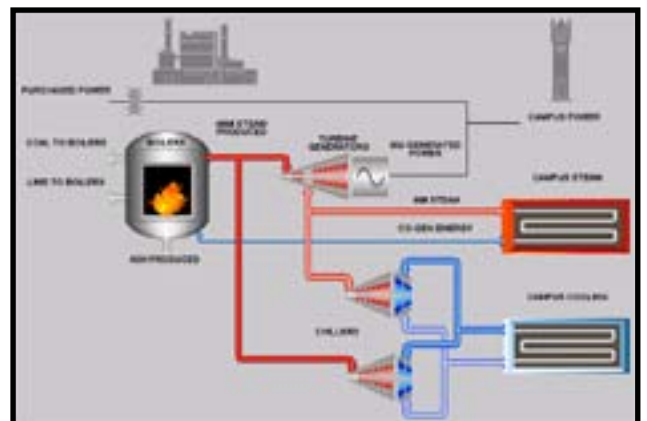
PURCHASED POWER

COAL TO BOILERS

LIME TO BOILERS

BOILERS

ASH PRODUCED

HHM STEAM PRODUCED

TURBINE GENERATORS

RIV GENERATED POWER

CAMPUS POWER

CAMPUS STEAM

HM STEAM

CO-GEN ENERGY

CAMPUS COOLING

CHILLERS